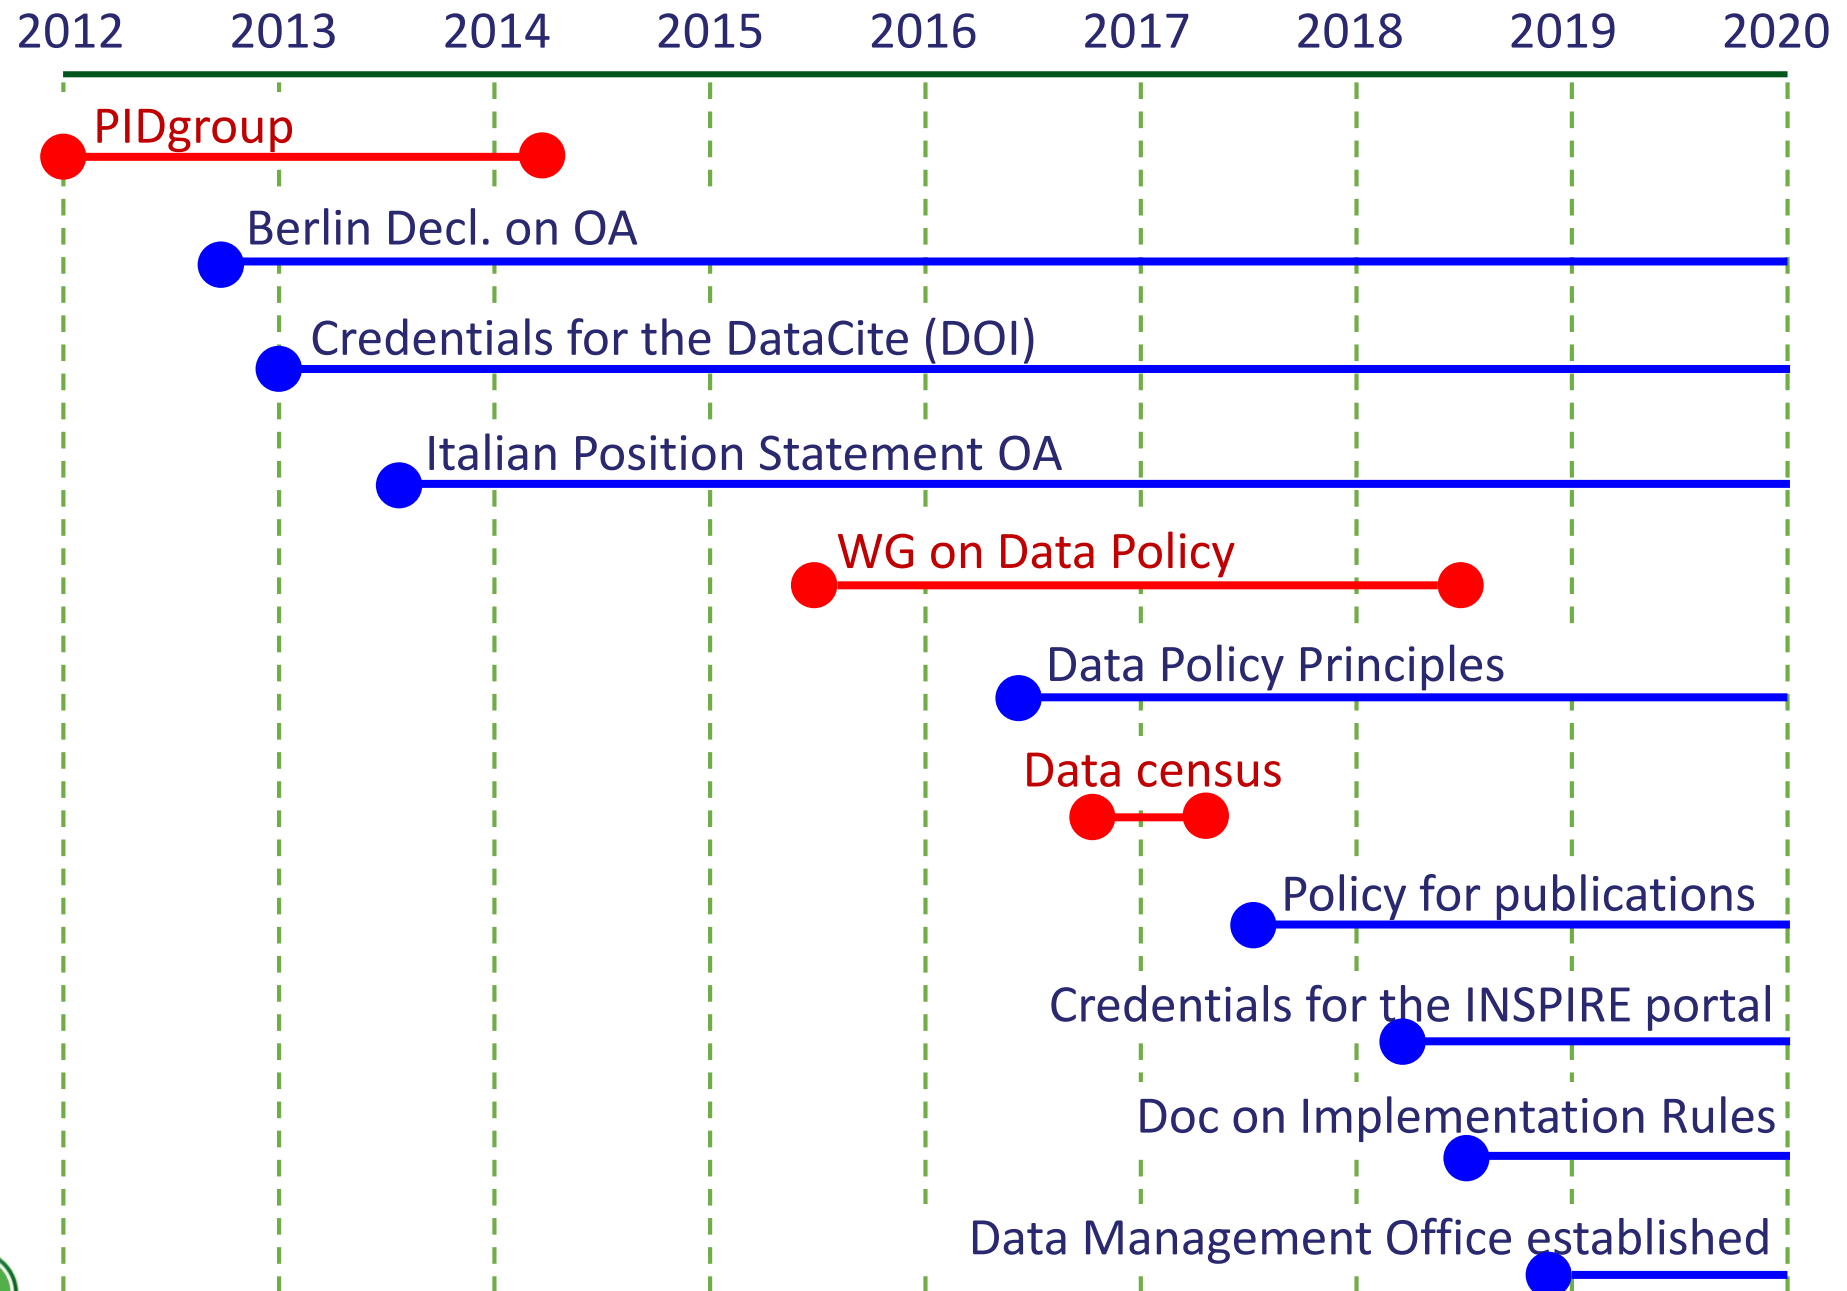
2012 2013 2014 2015 2016 2017 2018 2019 2020

PIDgroup

Berlin Decl. on OA

Credentials for the DataCite (DOI)

Italian Position Statement OA

WG on Data Policy

Data Policy Principles

Data census

Policy for publications

Credentials for the INSPIRE portal

Doc on Implementation Rules

Data Management Office established